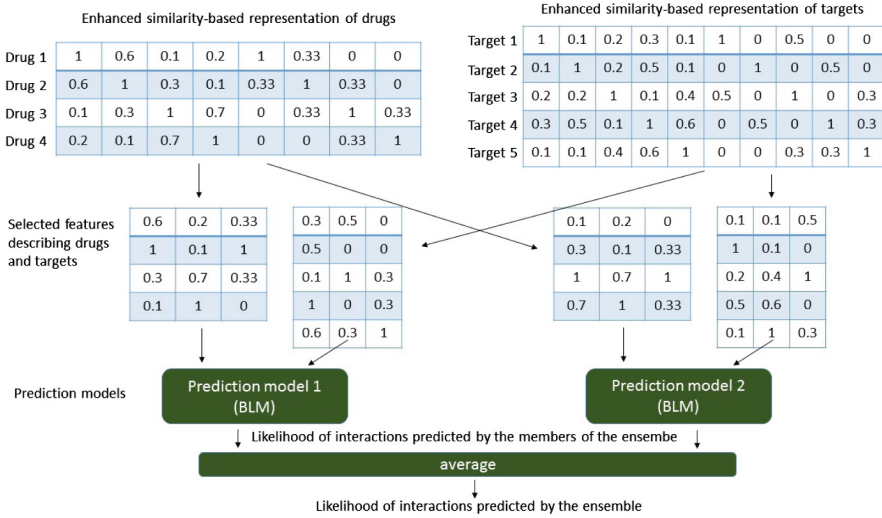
Enhanced similarity-based representation of drugs

| Drug 1 | 1 | 0.6 | 0.1 | 0.2 | 1 | 0.33 | 0 | 0 |
|---|---|---|---|---|---|---|---|---|
| Drug 2 | 0.6 | 1 | 0.3 | 0.1 | 0.33 | 1 | 0.33 | 0 |
| Drug 3 | 0.1 | 0.3 | 1 | 0.7 | 0 | 0.33 | 1 | 0.33 |
| Drug 4 | 0.2 | 0.1 | 0.7 | 1 | 0 | 0 | 0.33 | 1 |

Enhanced similarity-based representation of targets

| Target 1 | 1 | 0.1 | 0.2 | 0.3 | 0.1 | 1 | 0 | 0.5 | 0 | 0 |
|---|---|---|---|---|---|---|---|---|---|---|
| Target 2 | 0.1 | 1 | 0.2 | 0.5 | 0.1 | 0 | 1 | 0 | 0.5 | 0 |
| Target 3 | 0.2 | 0.2 | 1 | 0.1 | 0.4 | 0.5 | 0 | 1 | 0 | 0.3 |
| Target 4 | 0.3 | 0.5 | 0.1 | 1 | 0.6 | 0 | 0.5 | 0 | 1 | 0.3 |
| Target 5 | 0.1 | 0.1 | 0.4 | 0.6 | 1 | 0 | 0 | 0.3 | 0.3 | 1 |

Selected features describing drugs and targets

| 0.6 | 0.2 | 0.33 |
|---|---|---|
| 1 | 0.1 | 1 |
| 0.3 | 0.7 | 0.33 |
| 0.1 | 1 | 0 |

| 0.3 | 0.5 | 0 |
|---|---|---|
| 0.5 | 0 | 0 |
| 0.1 | 1 | 0.3 |
| 1 | 0 | 0.3 |
| 0.6 | 0.3 | 1 |

| 0.1 | 0.2 | 0 |
|---|---|---|
| 0.3 | 0.1 | 0.33 |
| 1 | 0.7 | 1 |
| 0.7 | 1 | 0.33 |

| 0.1 | 0.1 | 0.5 |
|---|---|---|
| 1 | 0.1 | 0 |
| 0.2 | 0.4 | 1 |
| 0.5 | 0.6 | 0 |
| 0.1 | 1 | 0.3 |

Prediction models

Prediction model 1 (BLM)

Prediction model 2 (BLM)

Likelihood of interactions predicted by the members of the ensembe

average

Likelihood of interactions predicted by the ensemble